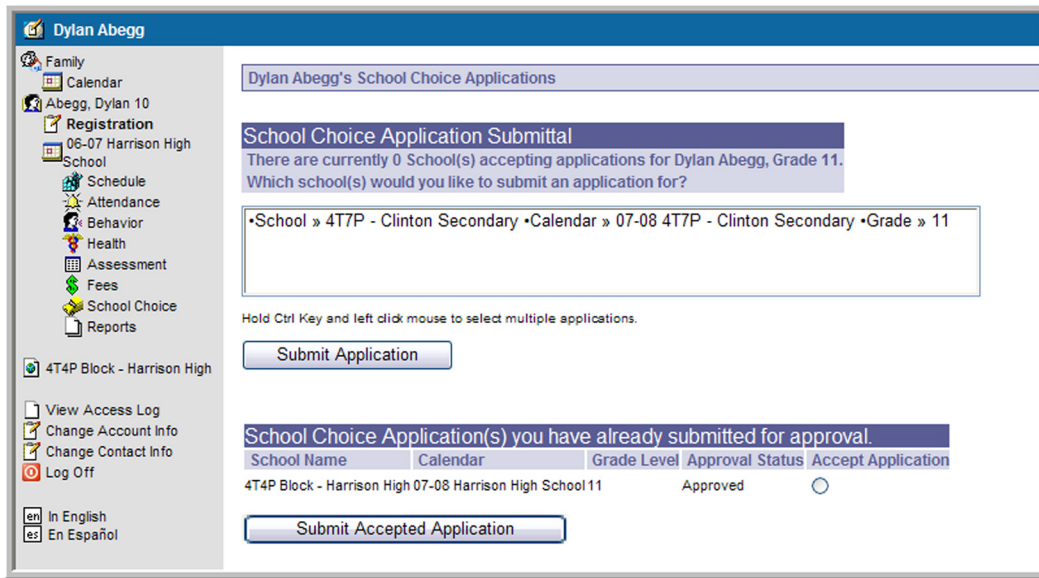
Dylan Abegg

Family
Calendar
Abegg, Dylan 10
Registration
06-07 Harrison High School
Schedule
Attendance
Behavior
Health
Assessment
Fees
School Choice
Reports

4T4P Block - Harrison High

View Access Log
Change Account Info
Change Contact Info
Log Off

en In English
es En Español

Dylan Abegg's School Choice Applications

School Choice Application Submittal
There are currently 0 School(s) accepting applications for Dylan Abegg, Grade 11.
Which school(s) would you like to submit an application for?

•School » 4T7P - Clinton Secondary •Calendar » 07-08 4T7P - Clinton Secondary •Grade » 11

Hold Ctrl Key and left click mouse to select multiple applications.

Submit Application

School Choice Application(s) you have already submitted for approval.

| School Name | Calendar | Grade Level | Approval Status | Accept Application |
|---|---|---|---|---|
| 4T4P Block - Harrison High | 07-08 Harrison High School | 11 | Approved | |

Submit Accepted Application